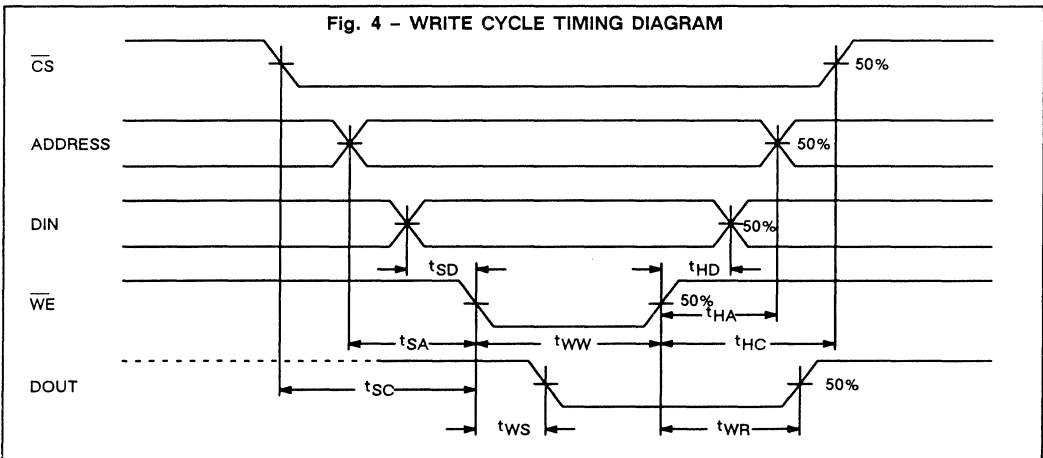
Fig. 4 - WRITE CYCLE TIMING DIAGRAM

$\overline{CS}$

50%

ADDRESS

50%

DIN

50%

$t_{SD}$

$t_{HD}$

$\overline{WE}$

50%

$t_{HA}$

$t_{SA}$

$t_{WW}$

$t_{HC}$

DOUT

$t_{SC}$

50%

$t_{WS}$

$t_{WR}$